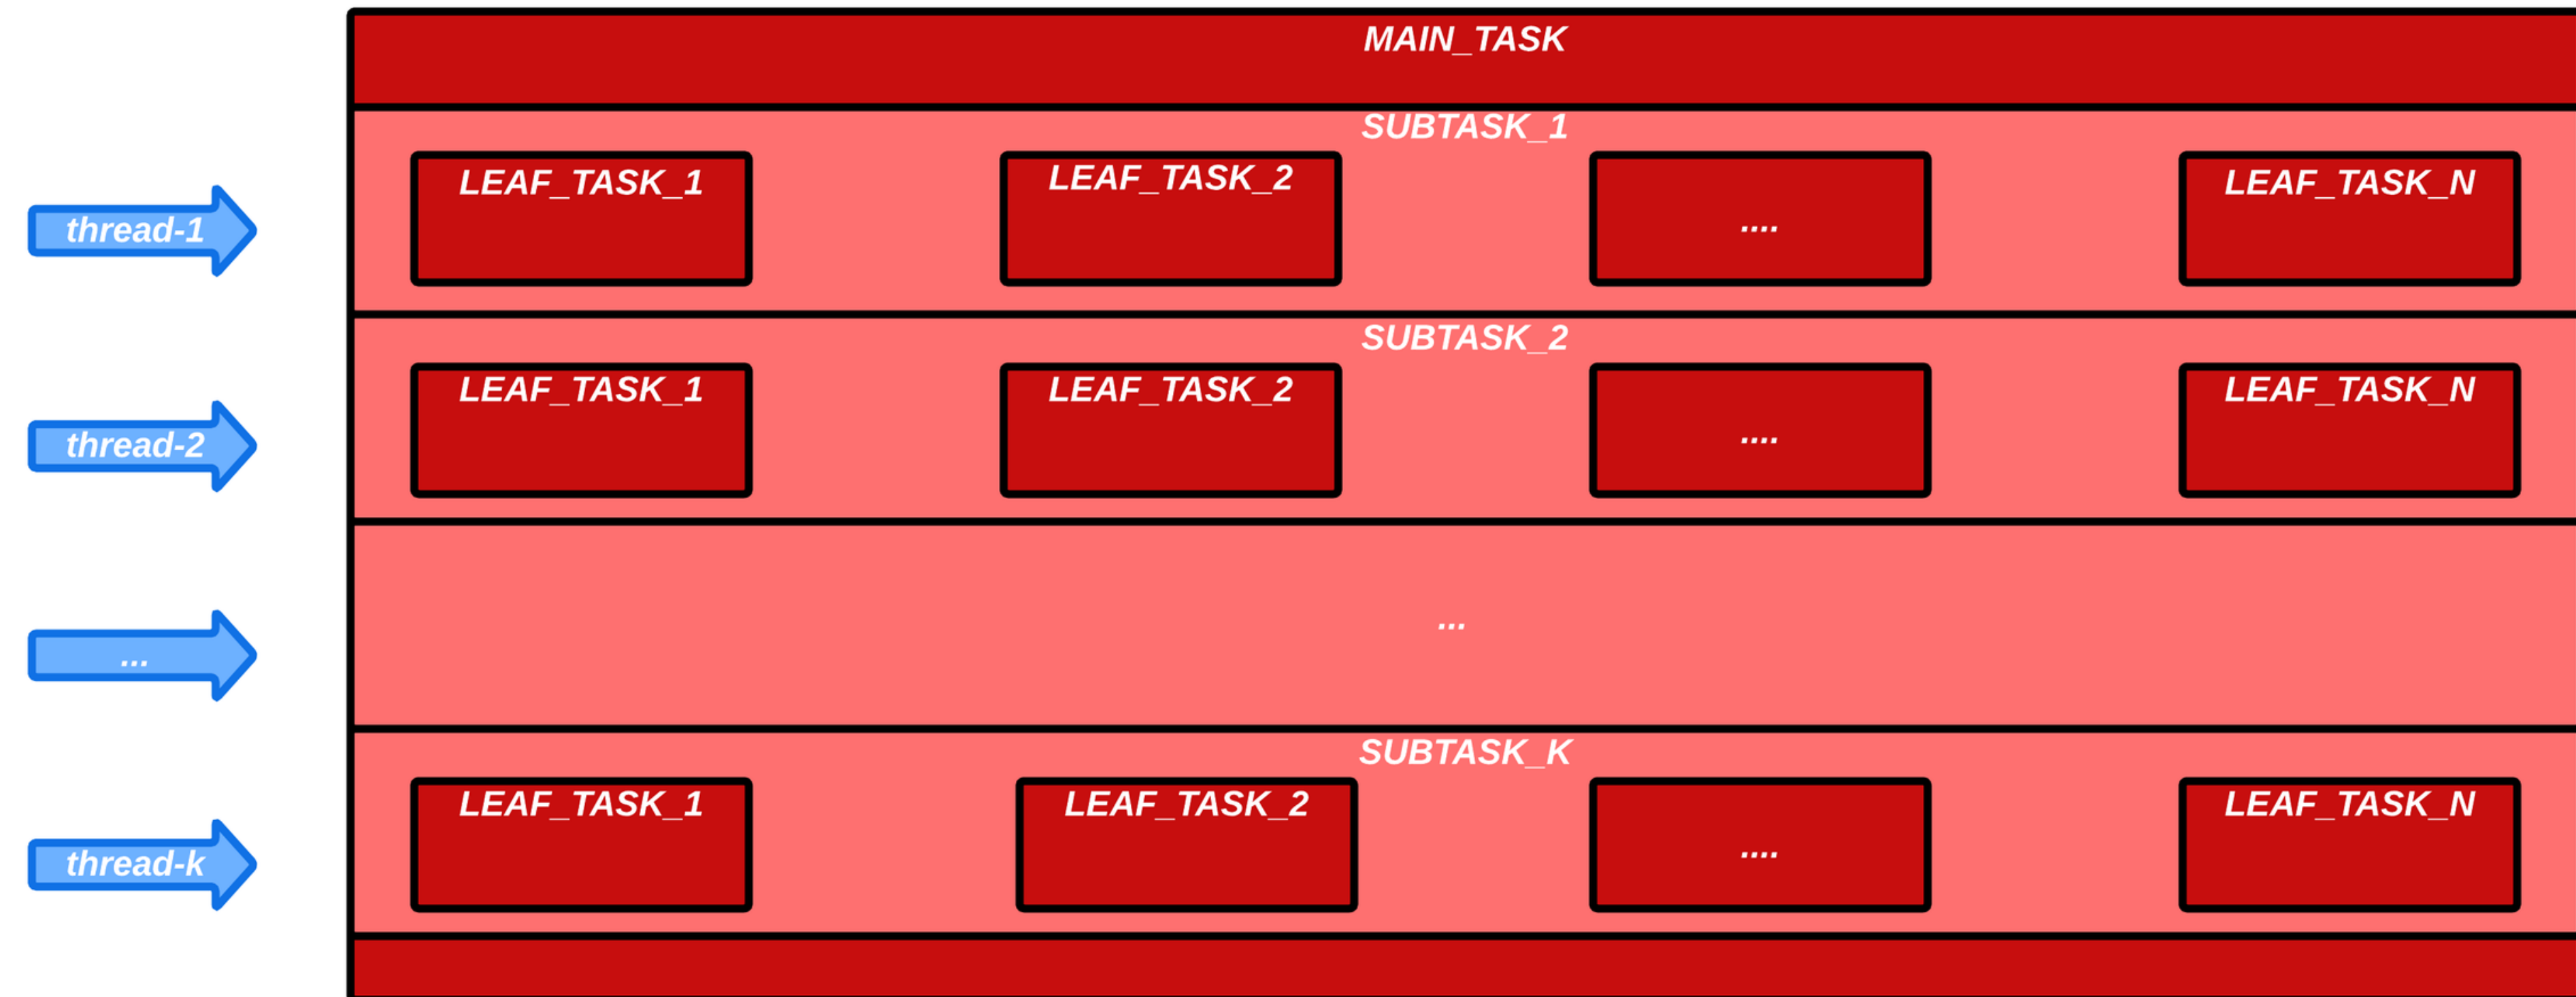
MAIN_TASK

SUBTASK_1

thread-1

LEAF_TASK_1

LEAF_TASK_2

....

LEAF_TASK_N

SUBTASK_2

thread-2

LEAF_TASK_1

LEAF_TASK_2

....

LEAF_TASK_N

...

...

SUBTASK_K

thread-k

LEAF_TASK_1

LEAF_TASK_2

....

LEAF_TASK_N